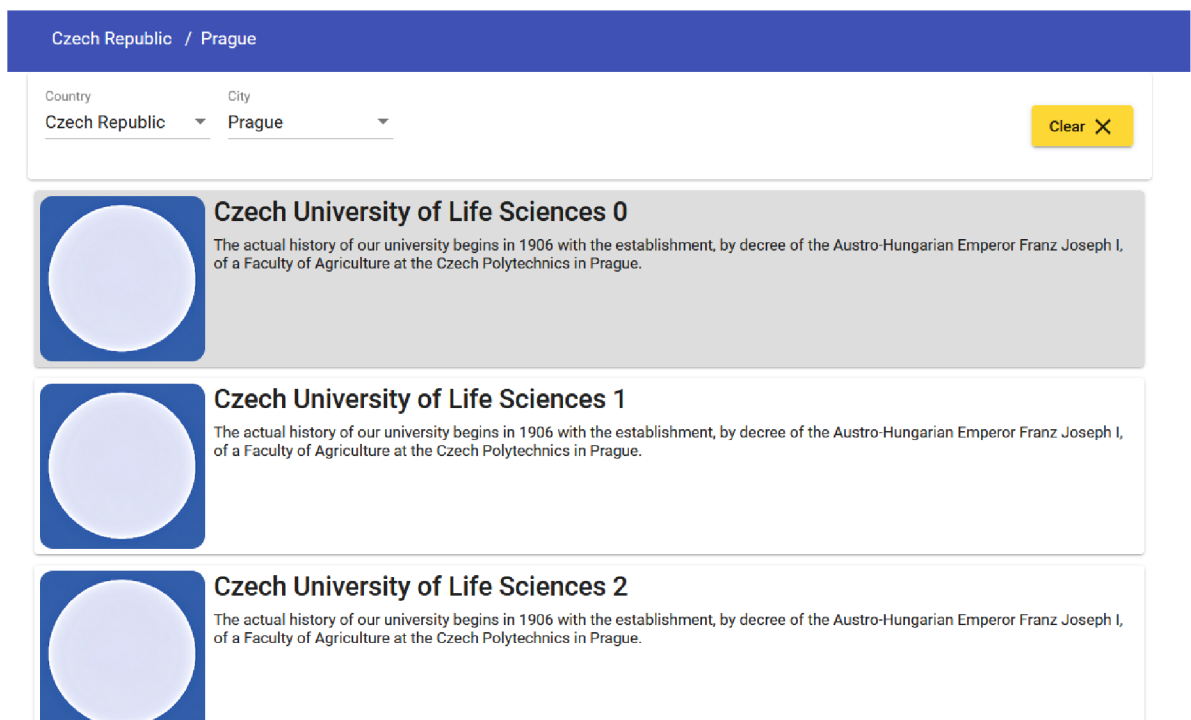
Czech Republic / Prague

Country
Czech Republic

City
Prague

Clear

Czech University of Life Sciences 0

The actual history of our university begins in 1906 with the establishment, by decree of the Austro-Hungarian Emperor Franz Joseph I, of a Faculty of Agriculture at the Czech Polytechnics in Prague.

Czech University of Life Sciences 1

The actual history of our university begins in 1906 with the establishment, by decree of the Austro-Hungarian Emperor Franz Joseph I, of a Faculty of Agriculture at the Czech Polytechnics in Prague.

Czech University of Life Sciences 2

The actual history of our university begins in 1906 with the establishment, by decree of the Austro-Hungarian Emperor Franz Joseph I, of a Faculty of Agriculture at the Czech Polytechnics in Prague.